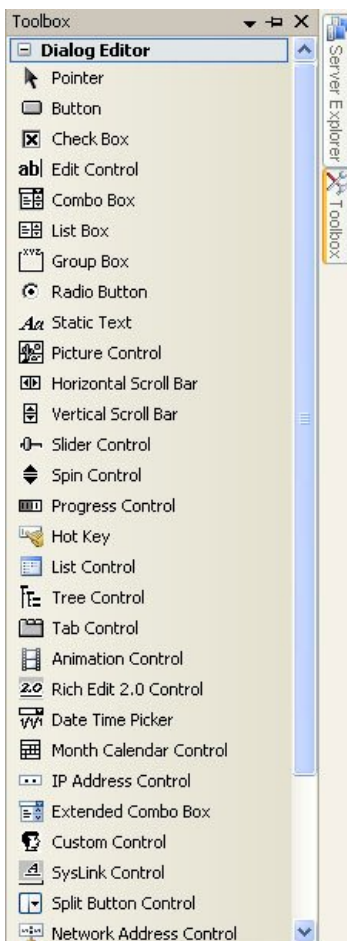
Toolbox

Dialog Editor

Pointer

Button

Check Box

Edit Control

Combo Box

List Box

Group Box

Radio Button

Static Text

Picture Control

Horizontal Scroll Bar

Vertical Scroll Bar

Slider Control

Spin Control

Progress Control

Hot Key

List Control

Tree Control

Tab Control

Animation Control

Rich Edit 2.0 Control

Date Time Picker

Month Calendar Control

IP Address Control

Extended Combo Box

Custom Control

SysLink Control

Split Button Control

Network Address Control

Server Explorer

Toolbox